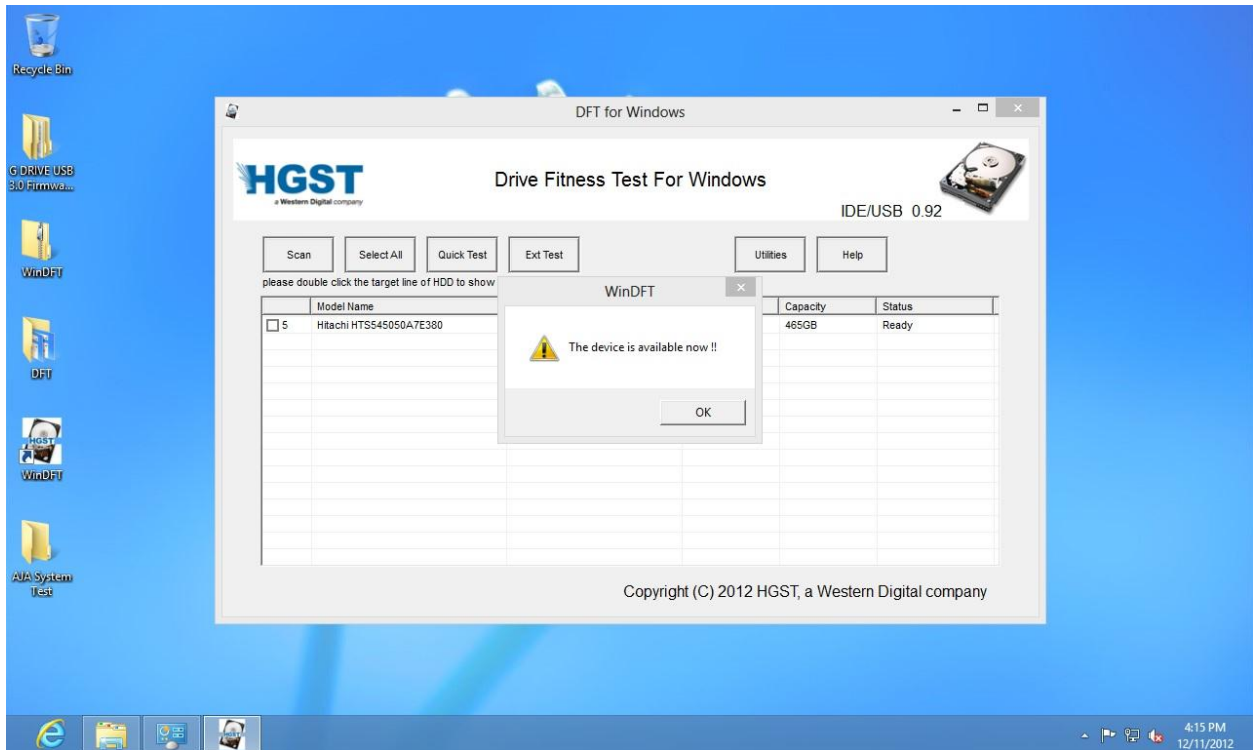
Recycle Bin

G DRIVE USB 3.0 Firmwa...

WinDFT

DFT

HGST

WinDFT

AJA System Test

DFT for Windows

HGST
a Western Digital company

Drive Fitness Test For Windows

IDE/USB 0.92

Scan | Select All | Quick Test | Ext Test | Utilities | Help

please double click the target line of HDD to show

| | Model Name | | | Capacity | Status |
|---|---|---|---|---|---|
| ☐ 5 | Hitachi HTS545050A7E380 | | | 465GB | Ready |

WinDFT

The device is available now !!

OK

Copyright (C) 2012 HGST, a Western Digital company

4:15 PM
12/11/2012